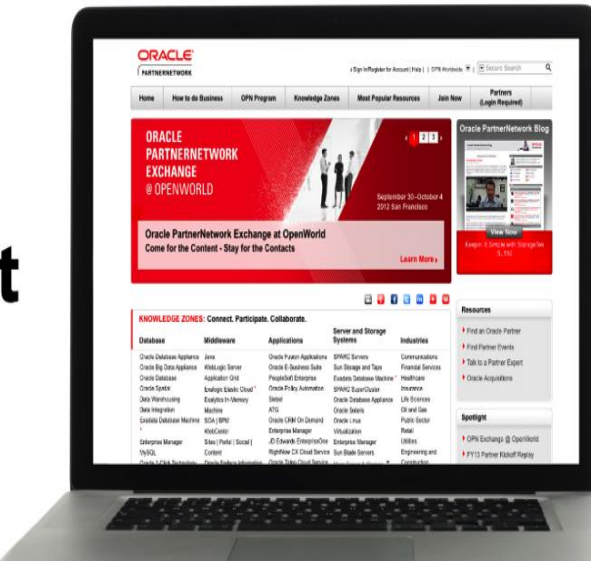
t

ORACLE
PARTNERNETWORK

Sign In/Register for Account | Help | OPN Worldwide | Search

Home | How to do Business | OPN Program | Knowledge Zones | Most Popular Resources | Join Now | Partners (Login Required)

ORACLE PARTNERNETWORK EXCHANGE @ OPENWORLD

1 2 3

September 30–October 4 2012 San Francisco

Oracle PartnerNetwork Exchange at OpenWorld
Come for the Content - Stay for the Contacts

Learn More

Oracle PartnerNetwork Blog

View Now
Keepin' It Simple with StorageTek 5.1U

KNOWLEDGE ZONES: Connect. Participate. Collaborate.

| Database | Middleware | Applications | Server and Storage Systems | Industries |
|---|---|---|---|---|
| Oracle Database Appliance | Java | Oracle Fusion Applications | SPARC Servers | Communications |
| Oracle Big Data Appliance | WebLogic Server | Oracle E-Business Suite | Sun Storage and Tape | Financial Services |
| Oracle Database | Application Grid | PeopleSoft Enterprise | Exadata Database Machine | Healthcare |
| Oracle Spatial | Exalogic Elastic Cloud | Oracle Policy Automation | SPARC SuperCluster | Insurance |
| Data Warehousing | Exalytics In-Memory Machine | Siebel | Oracle Database Appliance | Life Sciences |
| Data Integration | SOA \| BPM | ATG | Oracle Solaris | Oil and Gas |
| Exadata Database Machine | WebCenter | Oracle CRM On Demand | Oracle Linux | Public Sector |
| Enterprise Manager | Sites \| Portal \| Social \| Content | Enterprise Manager | Virtualization | Retail |
| MySQL | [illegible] | JD Edwards EnterpriseOne | Enterprise Manager | Utilities |
| Oracle 3-Click Technology | Oracle Fusion Information | RightNow CX Cloud Service | Sun Blade Servers | Engineering and Construction |
| | | Oracle Taleo Cloud Service | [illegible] | |

Resources
Find an Oracle Partner
Find Partner Events
Talk to a Partner Expert
Oracle Acquisitions

Spotlight
OPN Exchange @ OpenWorld
FY13 Partner Kickoff Replay